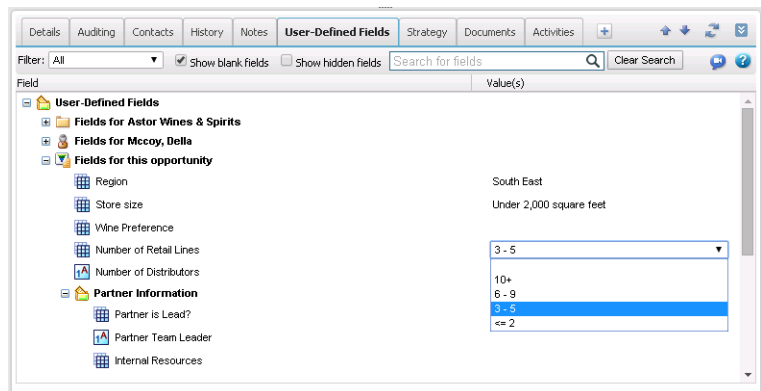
Details | Auditing | Contacts | History | Notes | User-Defined Fields | Strategy | Documents | Activities

Filter: All

Show blank fields

Show hidden fields

Search for fields

Clear Search

Field

Value(s)

User-Defined Fields

Fields for Astor Wines & Spirits

Fields for Mccoy, Della

Fields for this opportunity

Region
South East

Store size
Under 2,000 square feet

Wine Preference

Number of Retail Lines
3 - 5

Number of Distributors

10+
6 - 9
3 - 5
<= 2

Partner Information

Partner is Lead?

Partner Team Leader

Internal Resources